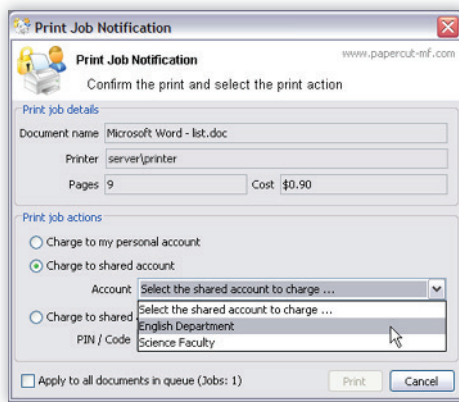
Print Job Notification

Print Job Notification

www.papercut-mf.com

Confirm the print and select the print action

Print job details

Document name Microsoft Word - list.doc

Printer server\printer

Pages 9

Cost $0.90

Print job actions

Charge to my personal account

Charge to shared account

Account Select the shared account to charge ...

Charge to shared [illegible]

PIN / Code

Select the shared account to charge ...

English Department

Science Faculty

Apply to all documents in queue (Jobs: 1)

Print

Cancel